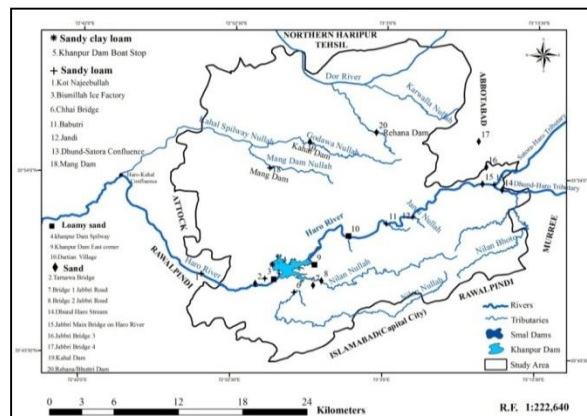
* Sandy clay loam
5.Khanpur Dam Boat Stop
+ Sandy loam
1.Kot Najeebullah
3.Bismillah Ice Factory
6.Chhai Bridge
11.Baburri
12.Jandi
13.Dhund-Satora Confluence
18.Mang Dam

■ Loamy sand
4.Khanpur Dam Spilway
9.Khanpur Dam East corner
10.Darrian Village

♦ Sand
2.Tarnawa Bridge
7.Bridge 1 Jabbri Road
8.Bridge 2 Jabbri Road
14.Dhund Haro Stream
15.Jabbri Main Bridge on Haro River
16.Jabbri Bridge 3
17.Jabbri Bridge 4
19.Kahal Dam
20.Rehana/Bhuttri Dam

NORTHERN HARIPUR TEHSIL
ABBOTABAD
Dor River
Karwalia Nullah
20 Rehana Dam
17
Kahal Spilway Nullah
Godawa Nullah
Kahal Dam
Mang Dam Nullah
Mang Dam
Haro-Kahal Confluence
ATTOCK
Satora-Haro Tributary
16
15
14 Dhund-Haro Tributary
Haro River
10
11
12
13
Jandi Nullah
Nilan Bhoto
Nilan Nullah
Haro River
RAWALPINDI
RAWALPINDI
MURREE
ISLAMABAD(Capital City)
1 2 3 4 5 6 7 8 9

Rivers
Tributaries
Smal Dams
Khanpur Dam
Study Area

0 3 6 12 18 24 Kilometers
R.F. 1:222,640